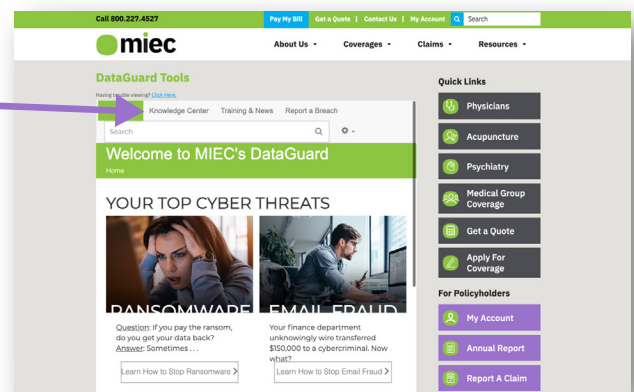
Call 800.227.4527

Pay My Bill | Get a Quote | Contact Us | My Account

Search

miec

About Us

Coverages

Claims

Resources

DataGuard Tools

Having trouble viewing? Click Here.

Knowledge Center Training & News Report a Breach

Search

Welcome to MIEC's DataGuard

Home

YOUR TOP CYBER THREATS

RANSOMWARE

EMAIL FRAUD

Question: If you pay the ransom, do you get your data back? Answer: Sometimes . . .

Learn How to Stop Ransomware

Your finance department unknowingly wire transferred $150,000 to a cybercriminal. Now what?

Learn How to Stop Email Fraud

Quick Links

Physicians

Acupuncture

Psychiatry

Medical Group Coverage

Get a Quote

Apply For Coverage

For Policyholders

My Account

Annual Report

Report A Claim